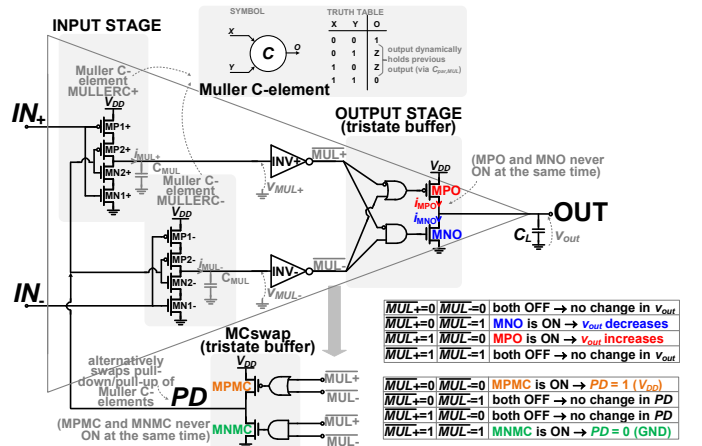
INPUT STAGE

SYMBOL

TRUTH TABLE

| X | Y | O |
|---|---|---|
| 0 | 0 | 1 |
| 0 | 1 | Z |
| 1 | 0 | Z |
| 1 | 1 | 0 |

output dynamically holds previous output (via $C_{par,MUL}$)

X

Y

C

O

Muller C-element

Muller C-element MULLERC+

$V_{DD}$

$IN_+$

MP1+

MP2+

MN2+

MN1+

$i_{MUL+}$

$C_{MUL}$

$\overline{MUL+}$

INV+

$V_{MUL+}$

Muller C-element MULLERC-

$V_{DD}$

MP1-

MP2-

MN2-

MN1-

$i_{MUL-}$

$C_{MUL}$

$\overline{MUL-}$

INV-

$V_{MUL-}$

$IN_-$

OUTPUT STAGE (tristate buffer)

$V_{DD}$

(MPO and MNO never ON at the same time)

MPO

$i_{MPO}$

$i_{MNO}$

MNO

OUT

$C_L$

$v_{out}$

MCswap (tristate buffer)

$V_{DD}$

alternatively swaps pull-down/pull-up of Muller C-elements

PD

MPMC

MNMC

(MPMC and MNMC never ON at the same time)

$\overline{MUL+}$

$\overline{MUL-}$

$\overline{MUL+}$

$\overline{MUL-}$

| | | |
|---|---|---|
| $\overline{MUL+}$=0 | $\overline{MUL-}$=0 | both OFF → no change in $v_{out}$ |
| $\overline{MUL+}$=0 | $\overline{MUL-}$=1 | MNO is ON → $v_{out}$ decreases |
| $\overline{MUL+}$=1 | $\overline{MUL-}$=0 | MPO is ON → $v_{out}$ increases |
| $\overline{MUL+}$=1 | $\overline{MUL-}$=1 | both OFF → no change in $v_{out}$ |

| | | |
|---|---|---|
| $\overline{MUL+}$=0 | $\overline{MUL-}$=0 | MPMC is ON → PD = 1 ($V_{DD}$) |
| $\overline{MUL+}$=0 | $\overline{MUL-}$=1 | both OFF → no change in PD |
| $\overline{MUL+}$=1 | $\overline{MUL-}$=0 | both OFF → no change in PD |
| $\overline{MUL+}$=1 | $\overline{MUL-}$=1 | MNMC is ON → PD = 0 (GND) |